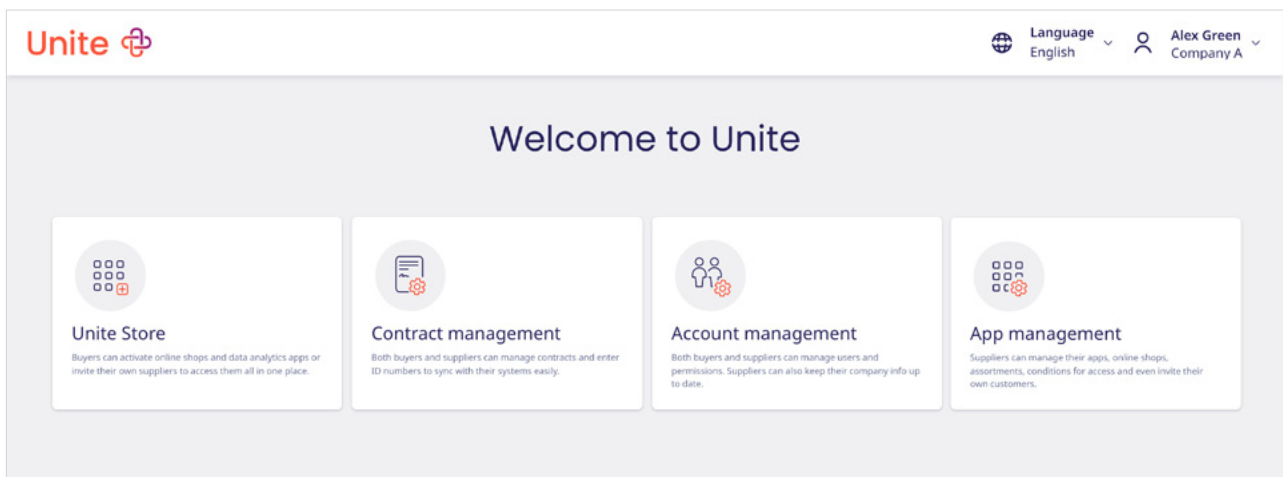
Unite

Language
English

Alex Green
Company A

Welcome to Unite

Unite Store

Buyers can activate online shops and data analytics apps or invite their own suppliers to access them all in one place.

Contract management

Both buyers and suppliers can manage contracts and enter ID numbers to sync with their systems easily.

Account management

Both buyers and suppliers can manage users and permissions. Suppliers can also keep their company info up to date.

App management

Suppliers can manage their apps, online shops, assortments, conditions for access and even invite their own customers.